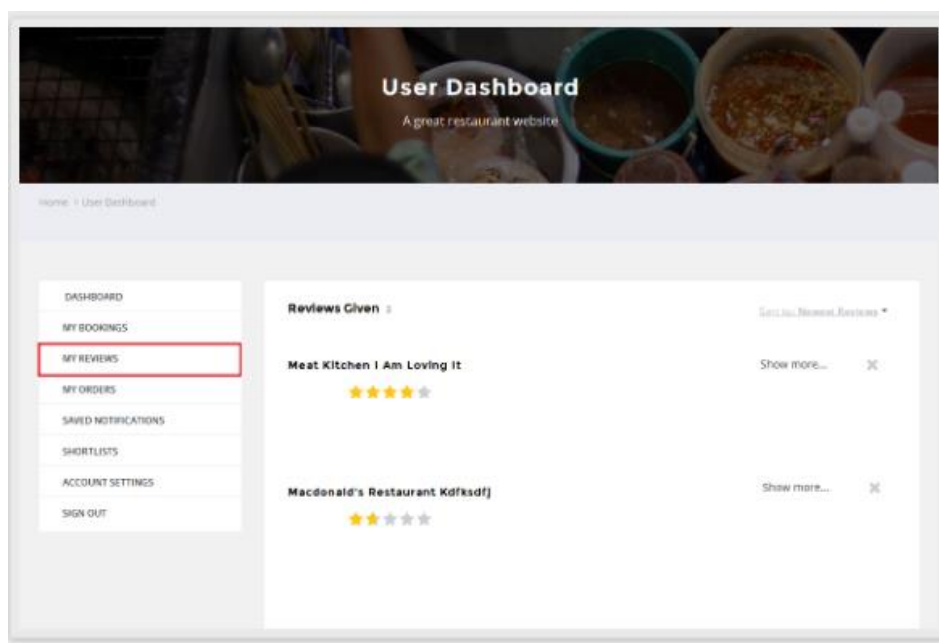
User Dashboard

A great restaurant website

Home > User Dashboard

DASHBOARD

MY BOOKINGS

MY REVIEWS

MY ORDERS

SAVED NOTIFICATIONS

SHORTLISTS

ACCOUNT SETTINGS

SIGN OUT

Reviews Given 2

Sort by: Newest Reviews ▾

Meat Kitchen I Am Loving It

Show more...

Macdonald's Restaurant Kdfksdfj

Show more...